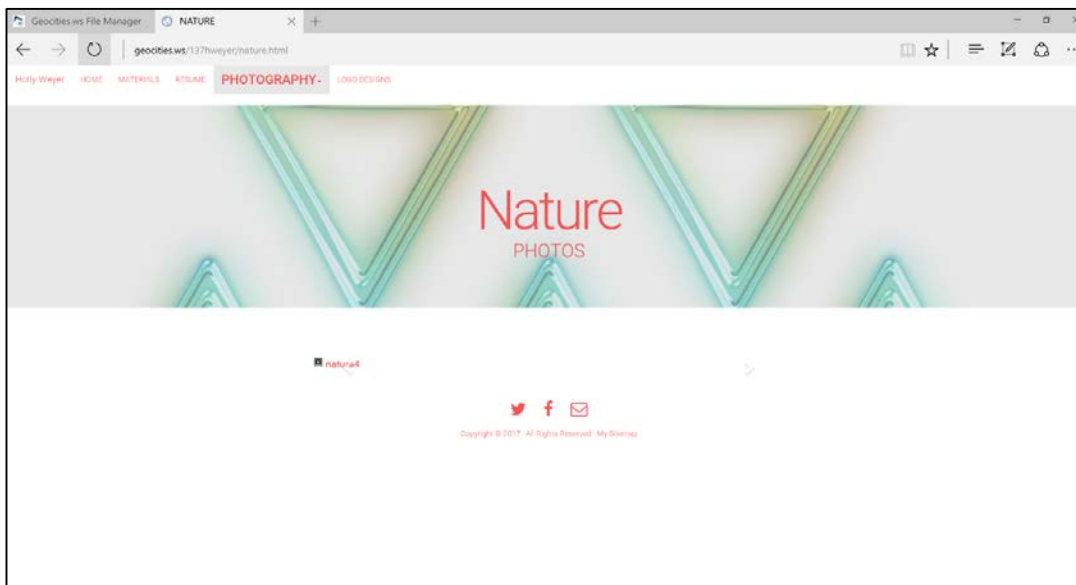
Geocities.ws File Manager NATURE

geocities.ws/137hweyer/nature.html

Holly Weyer HOME MATERIALS RESUME PHOTOGRAPHY LOGO DESIGNS

Nature
PHOTOS

nature4

Copyright © 2017 · All Rights Reserved · My Sitemap